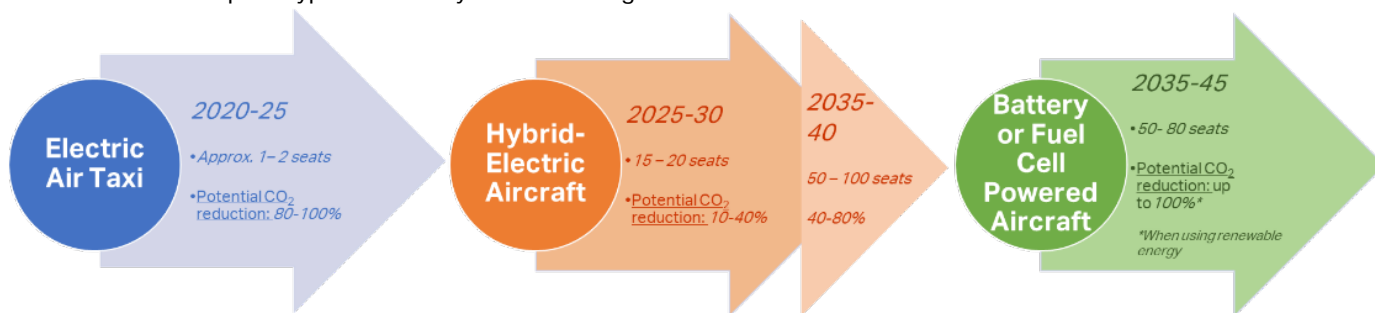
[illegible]

Electric Air Taxi

2020-25

•Approx. 1– 2 seats

•Potential $CO_2$ reduction: 80-100%

Hybrid-Electric Aircraft

2025-30

•15 – 20 seats

•Potential $CO_2$ reduction: 10-40%

2035-40

50 – 100 seats

40-80%

Battery or Fuel Cell Powered Aircraft

2035-45

•50- 80 seats

•Potential $CO_2$ reduction: up to 100%*

*When using renewable energy